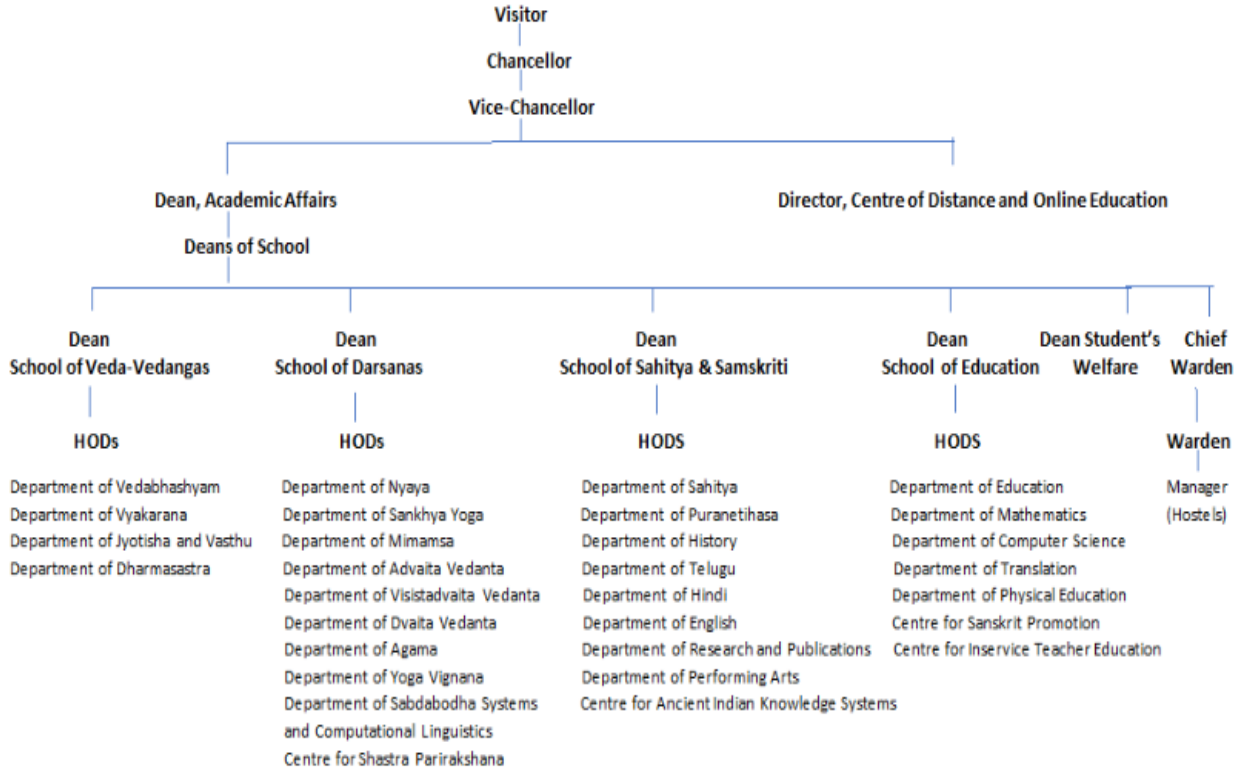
Visitor

Chancellor

Vice-Chancellor

Dean, Academic Affairs

Deans of School

Director, Centre of Distance and Online Education

Dean
School of Veda-Vedangas

HODs

Department of Vedabhashyam
Department of Vyakarana
Department of Jyotisha and Vasthu
Department of Dharmasastra

Dean
School of Darsanas

HODs

Department of Nyaya
Department of Sankhya Yoga
Department of Mimamsa
Department of Advaita Vedanta
Department of Visistadvaita Vedanta
Department of Dvaita Vedanta
Department of Agama
Department of Yoga Vignana
Department of Sabdabodha Systems and Computational Linguistics
Centre for Shastra Parirakshana

Dean
School of Sahitya & Samskriti

HODS

Department of Sahitya
Department of Puranetihasa
Department of History
Department of Telugu
Department of Hindi
Department of English
Department of Research and Publications
Department of Performing Arts
Centre for Ancient Indian Knowledge Systems

Dean
School of Education

HODS

Department of Education
Department of Mathematics
Department of Computer Science
Department of Translation
Department of Physical Education
Centre for Sanskrit Promotion
Centre for Inservice Teacher Education

Dean Student's Welfare

Chief Warden

Warden

Manager (Hostels)